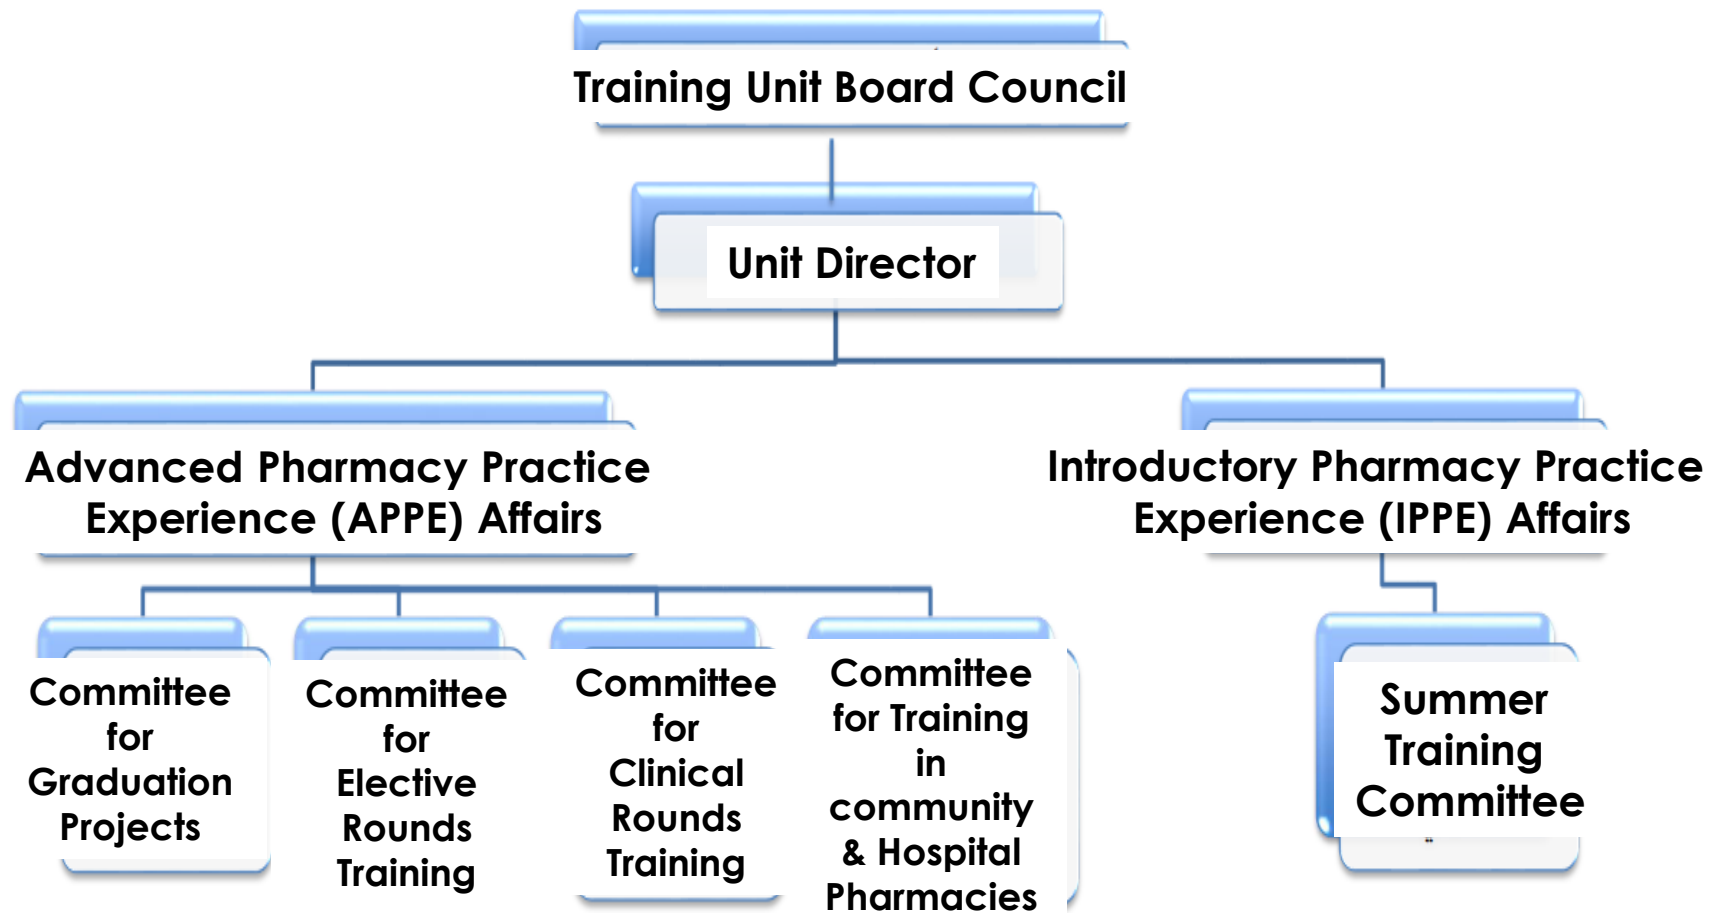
Training Unit Board Council

Unit Director

Advanced Pharmacy Practice Experience (APPE) Affairs

Introductory Pharmacy Practice Experience (IPPE) Affairs

Committee for Graduation Projects

Committee for Elective Rounds Training

Committee for Clinical Rounds Training

Committee for Training in community & Hospital Pharmacies

Summer Training Committee